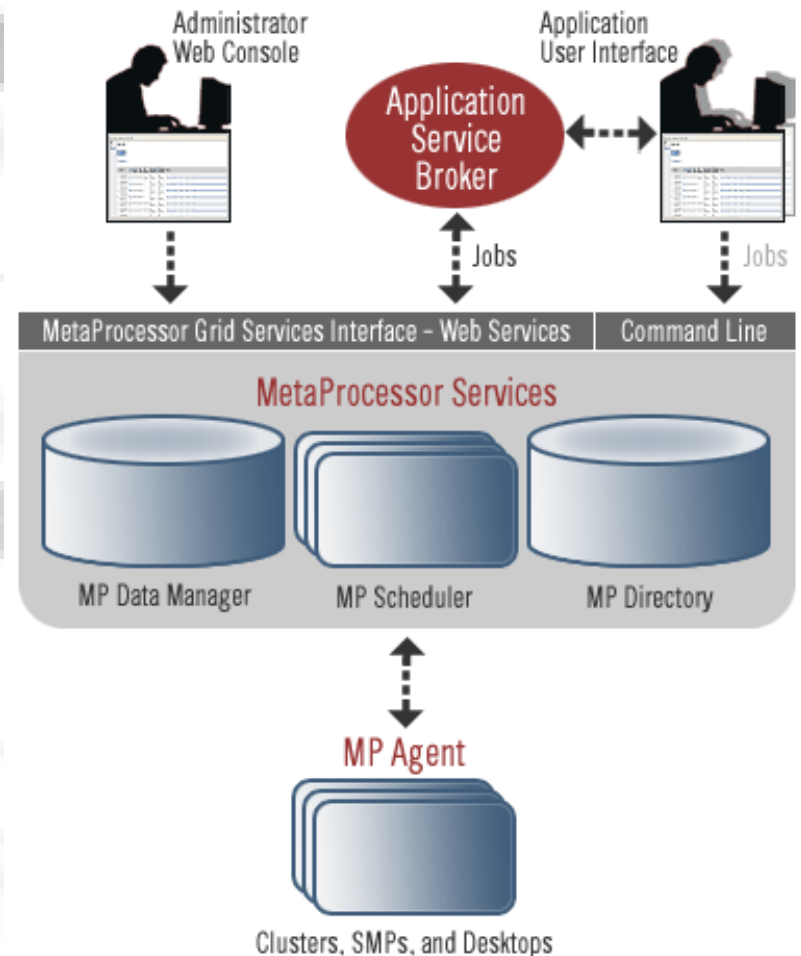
Administrator
Web Console

Application
User Interface

Application
Service
Broker

Jobs

Jobs

MetaProcessor Grid Services Interface – Web Services

Command Line

MetaProcessor Services

MP Data Manager

MP Scheduler

MP Directory

MP Agent

Clusters, SMPs, and Desktops